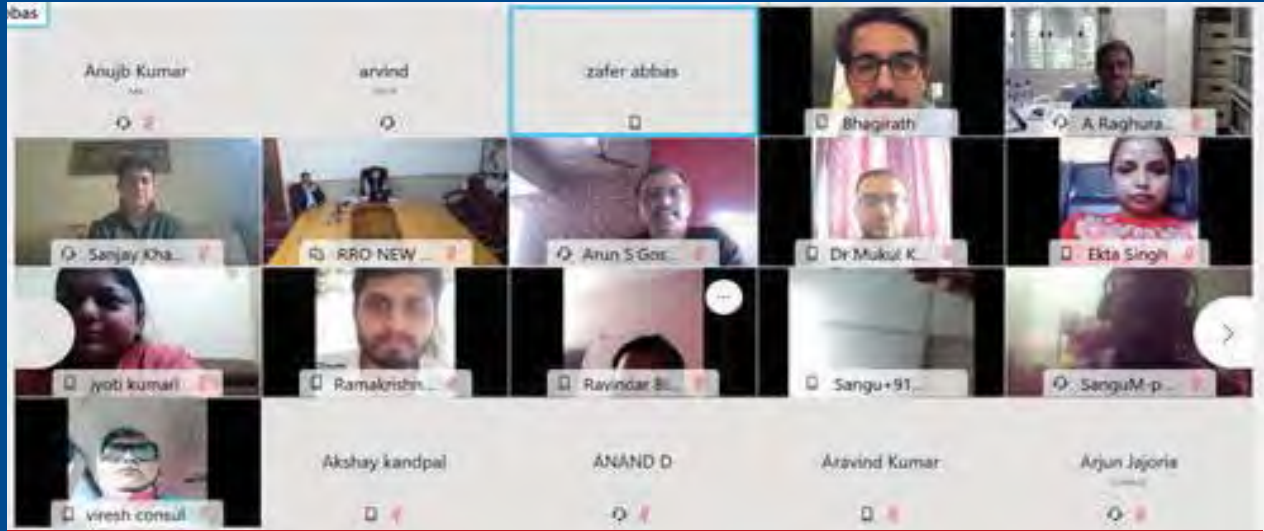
bbas

Anujb Kumar

arvind

zafer abbas

Bhagirath

A Raghura...

Sanjay Kha...

RRO NEW ...

Arun S Gos...

Dr Mukul K...

Ekta Singh

jyoti kumari

Ramakrishn...

Ravindar B...

Sangu+91...

SanguM-p...

viresh consul

Akshay kandpal

ANAND D

Aravind Kumar

Arjun Jajoria